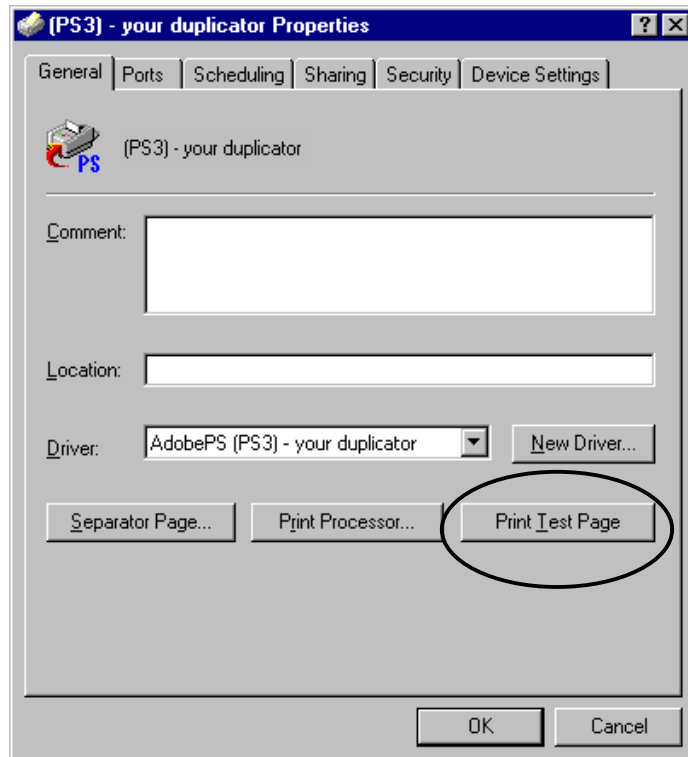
(PS3) - your duplicator Properties

?

General | Ports | Scheduling | Sharing | Security | Device Settings

PS

(PS3) - your duplicator

Comment:

Location:

Driver: AdobePS (PS3) - your duplicator

New Driver...

Separator Page... | Print Processor... | Print Test Page

OK | Cancel